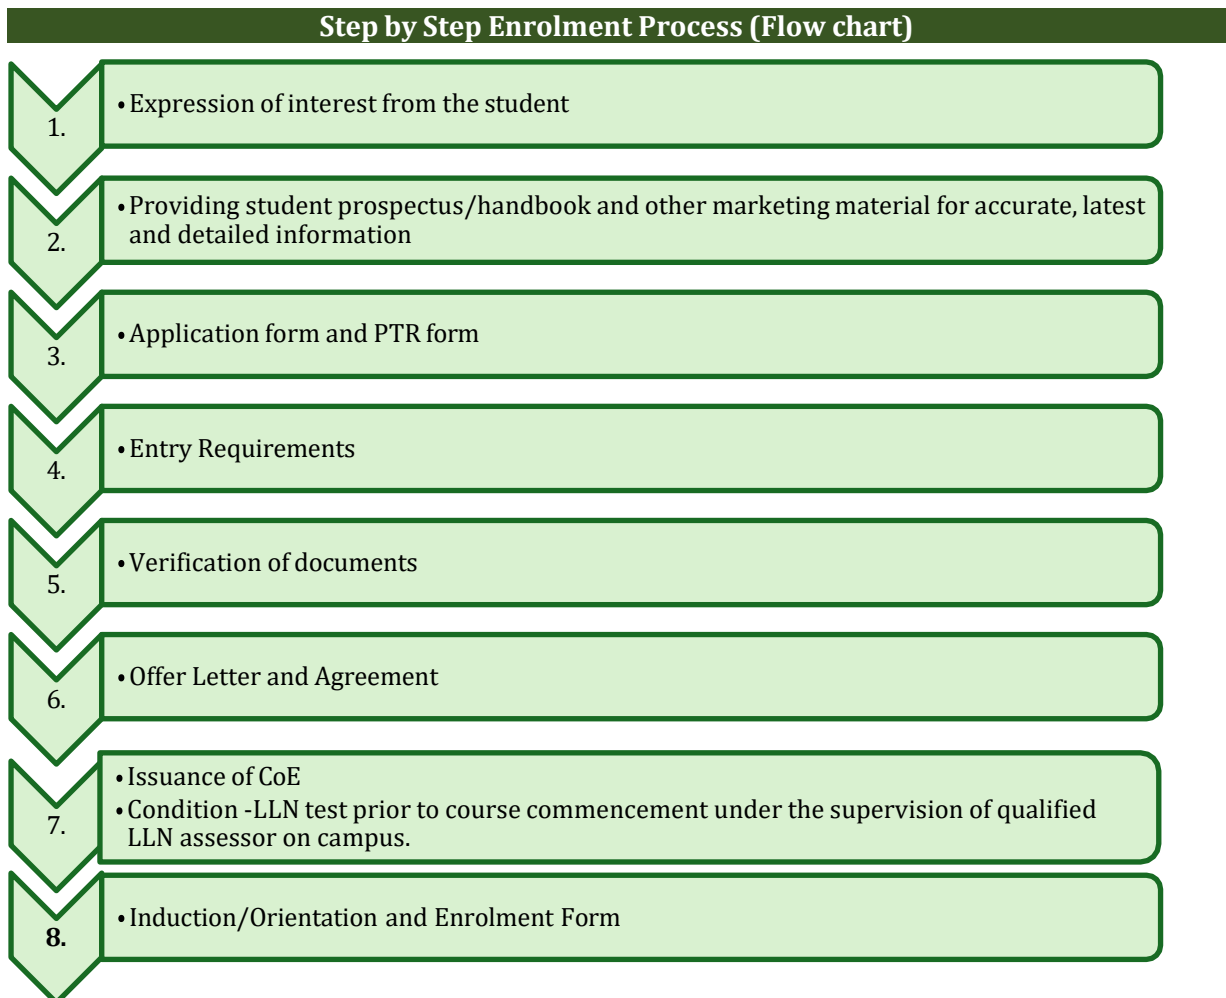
Step by Step Enrolment Process (Flow chart)

1.
• Expression of interest from the student

2.
• Providing student prospectus/handbook and other marketing material for accurate, latest and detailed information

3.
• Application form and PTR form

4.
• Entry Requirements

5.
• Verification of documents

6.
• Offer Letter and Agreement

7.
• Issuance of CoE
• Condition -LLN test prior to course commencement under the supervision of qualified LLN assessor on campus.

8.
• Induction/Orientation and Enrolment Form